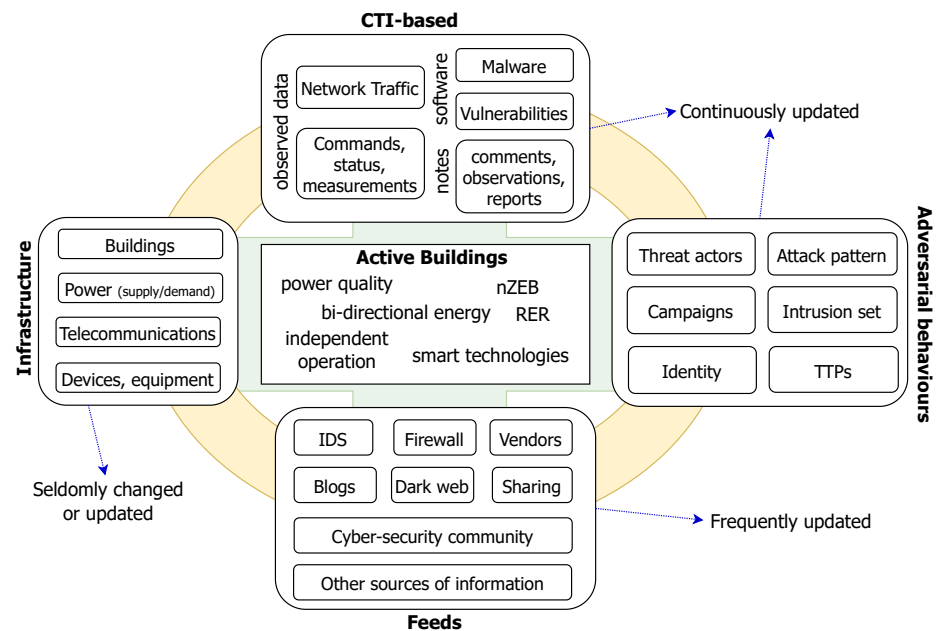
CTI-based

observed data

Network Traffic

Commands, status, measurements

software

Malware

Vulnerabilities

notes

comments, observations, reports

Continuously updated

Infrastructure

Buildings

Power (supply/demand)

Telecommunications

Devices, equipment

Active Buildings

power quality

nZEB

bi-directional energy

RER

independent operation

smart technologies

Adversarial behaviours

Threat actors

Attack pattern

Campaigns

Intrusion set

Identity

TTPs

Seldomly changed or updated

IDS

Firewall

Vendors

Blogs

Dark web

Sharing

Cyber-security community

Other sources of information

Frequently updated

Feeds